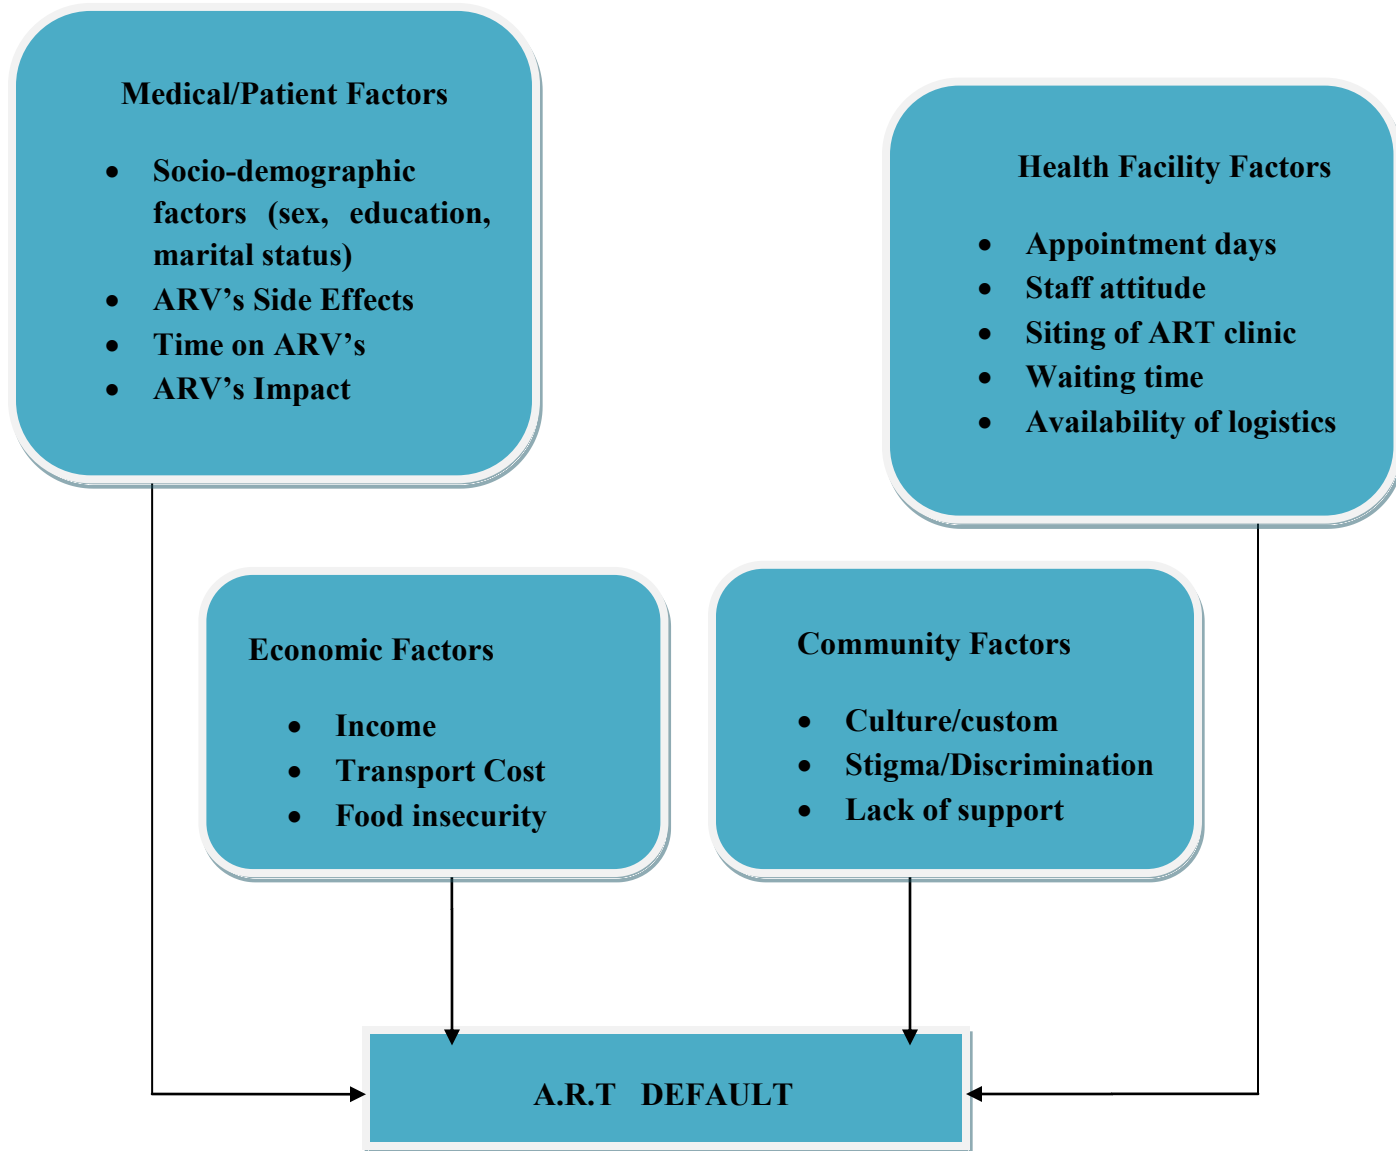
Medical/Patient Factors

- Socio-demographic factors (sex, education, marital status)
- ARV's Side Effects
- Time on ARV's
- ARV's Impact

Health Facility Factors

- Appointment days
- Staff attitude
- Siting of ART clinic
- Waiting time
- Availability of logistics

Economic Factors

- Income
- Transport Cost
- Food insecurity

Community Factors

- Culture/custom
- Stigma/Discrimination
- Lack of support

A.R.T DEFAULT